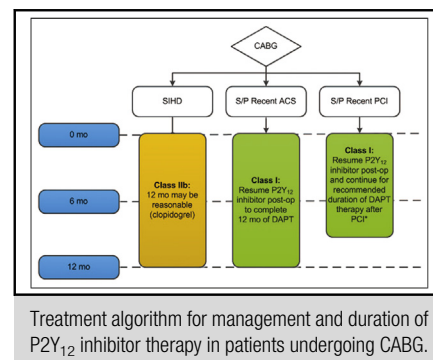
CABG

SIHD

S/P Recent ACS

S/P Recent PCI

0 mo

6 mo

12 mo

Class IIb: 12 mo may be reasonable (clopidogrel)

Class I: Resume P2Y$_{12}$ inhibitor post-op to complete 12 mo of DAPT

Class I: Resume P2Y$_{12}$ inhibitor post-op and continue for recommended duration of DAPT therapy after PCI*

Treatment algorithm for management and duration of P2Y$_{12}$ inhibitor therapy in patients undergoing CABG.